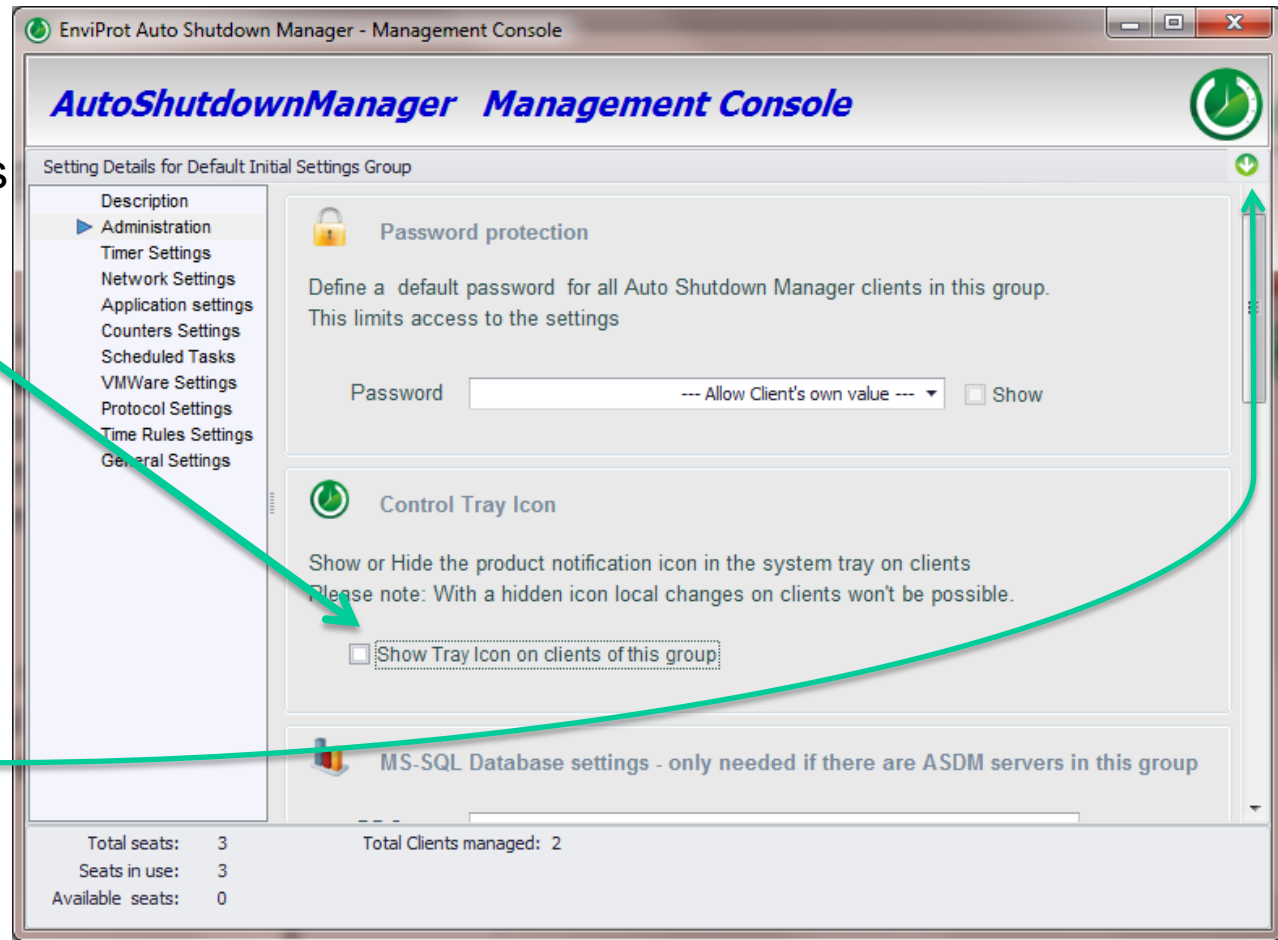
EnviProt Auto Shutdown Manager - Management Console

AutoShutdownManager Management Console

s

Setting Details for Default Initial Settings Group

Description
Administration
Timer Settings
Network Settings
Application settings
Counters Settings
Scheduled Tasks
VMWare Settings
Protocol Settings
Time Rules Settings
General Settings

Password protection

Define a default password for all Auto Shutdown Manager clients in this group.
This limits access to the settings

Password --- Allow Client's own value --- Show

Control Tray Icon

Show or Hide the product notification icon in the system tray on clients
Please note: With a hidden icon local changes on clients won't be possible.

Show Tray Icon on clients of this group

MS-SQL Database settings - only needed if there are ASDM servers in this group

Total seats: 3
Seats in use: 3
Available seats: 0

Total Clients managed: 2